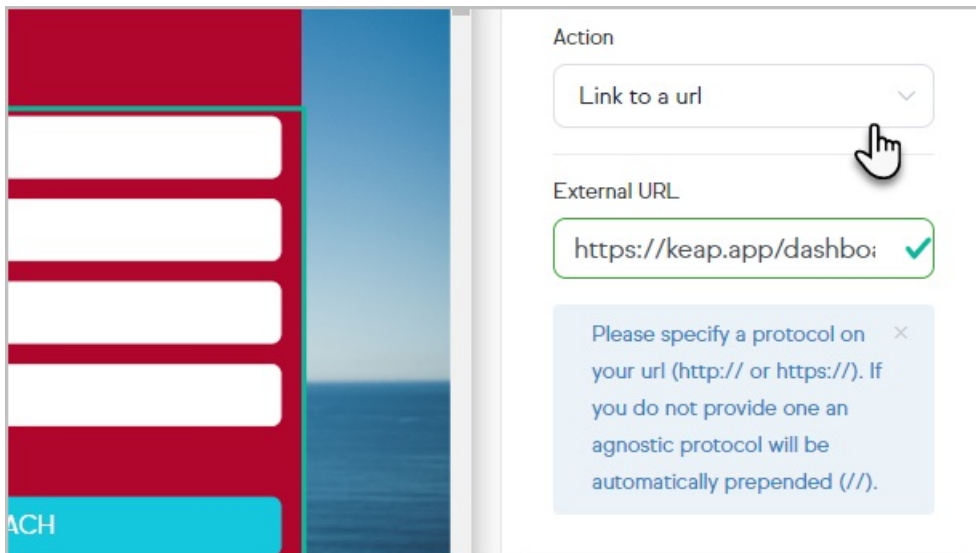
ACH

Action

Link to a url

External URL

https://keap.app/dashbo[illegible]

Please specify a protocol on your url (http:// or https://). If you do not provide one an agnostic protocol will be automatically prepended (//).

×